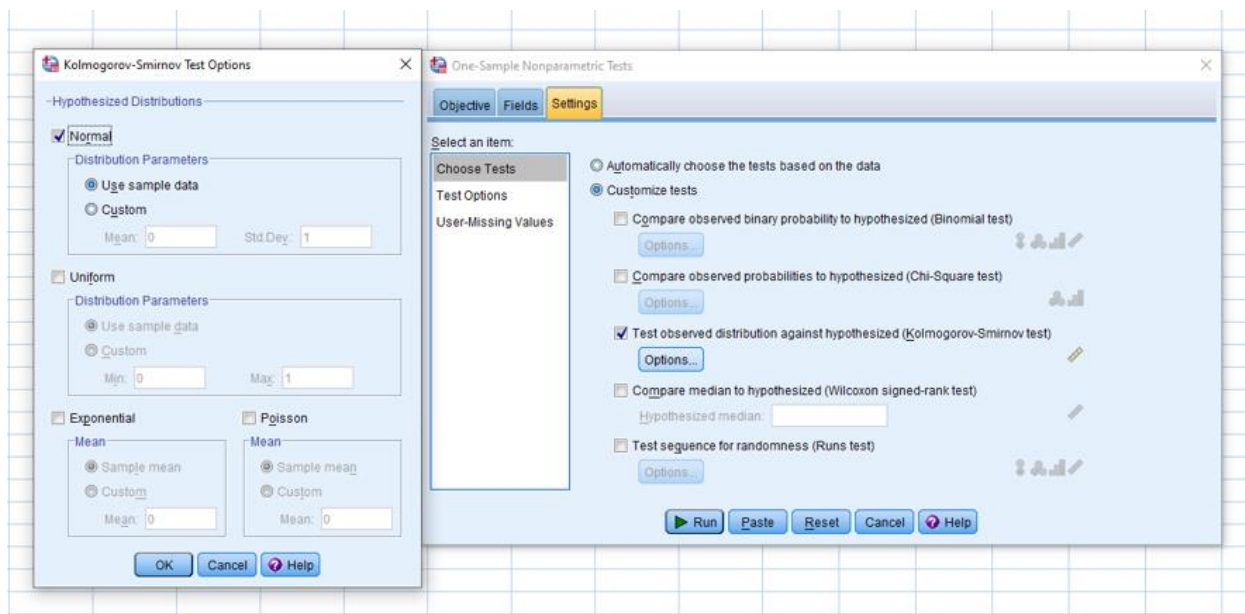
Kolmogorov-Smirnov Test Options

Hypothesized Distributions

Normal

Distribution Parameters

Use sample data

Custom

Mean: 0

Std.Dev: 1

Uniform

Distribution Parameters

Use sample data

Custom

Min: 0

Max: 1

Exponential

Mean

Sample mean

Custom

Mean: 0

Poisson

Mean

Sample mean

Custom

Mean: 0

OK Cancel Help

One-Sample Nonparametric Tests

Objective Fields Settings

Select an item:

Choose Tests

Test Options

User-Missing Values

Automatically choose the tests based on the data

Customize tests

Compare observed binary probability to hypothesized (Binomial test)

Options...

Compare observed probabilities to hypothesized (Chi-Square test)

Options...

Test observed distribution against hypothesized (Kolmogorov-Smirnov test)

Options...

Compare median to hypothesized (Wilcoxon signed-rank test)

Hypothesized median:

Test sequence for randomness (Runs test)

Options...

Run Paste Reset Cancel Help